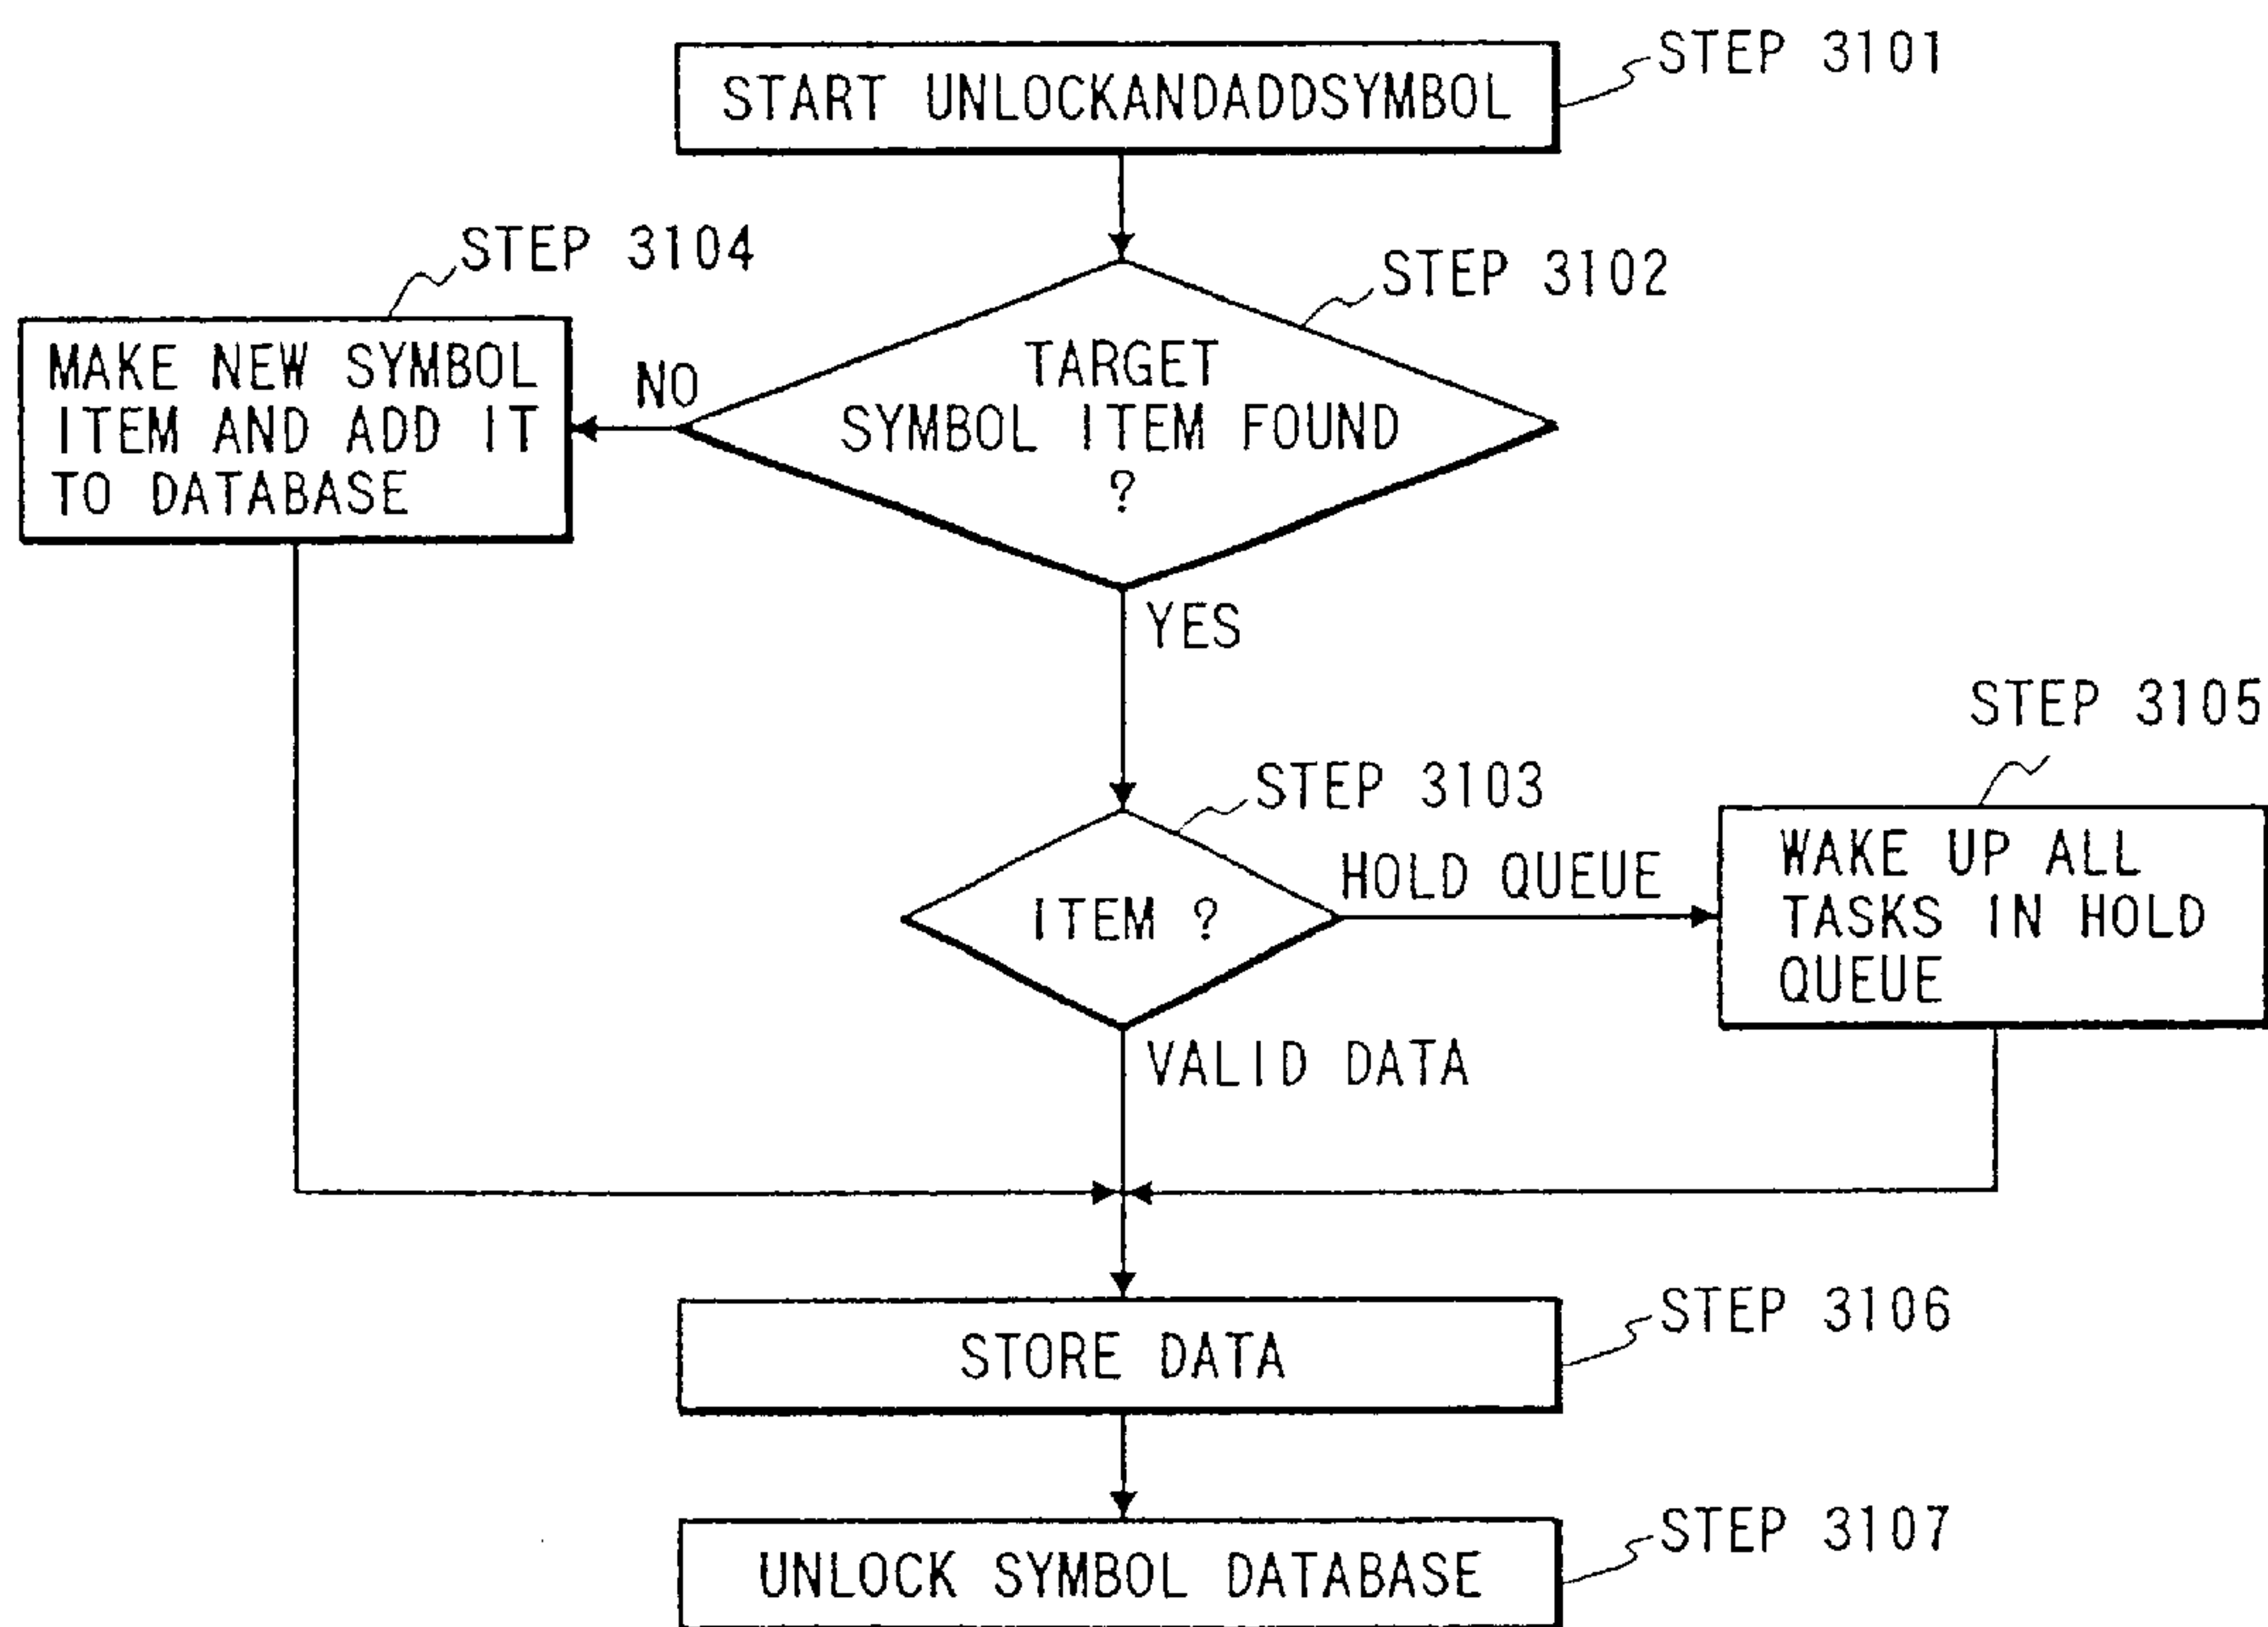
START UNLOCKANDADDSYMBOL

STEP 3101

STEP 3104

STEP 3102

MAKE NEW SYMBOL ITEM AND ADD IT TO DATABASE

NO

TARGET SYMBOL ITEM FOUND ?

YES

STEP 3105

STEP 3103

HOLD QUEUE

ITEM ?

WAKE UP ALL TASKS IN HOLD QUEUE

VALID DATA

STORE DATA

STEP 3106

UNLOCK SYMBOL DATABASE

STEP 3107